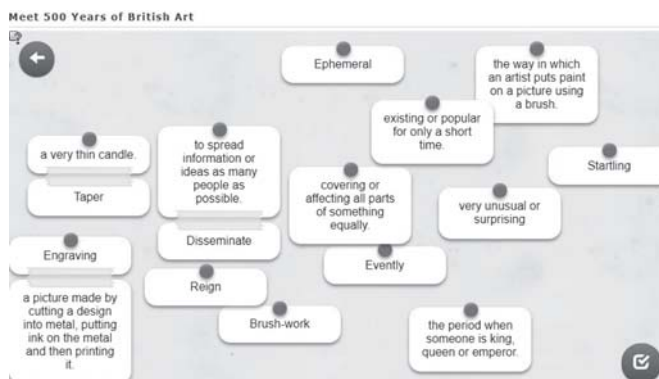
Meet 500 Years of British Art

Ephemeral

the way in which an artist puts paint on a picture using a brush.

existing or popular for only a short time.

a very thin candle.

Taper

to spread information or ideas as many people as possible.

Disseminate

covering or affecting all parts of something equally.

Evently

very unusual or surprising

Startling

Engraving

a picture made by cutting a design into metal, putting ink on the metal and then printing it.

Reign

Brush-work

the period when someone is king, queen or emperor.